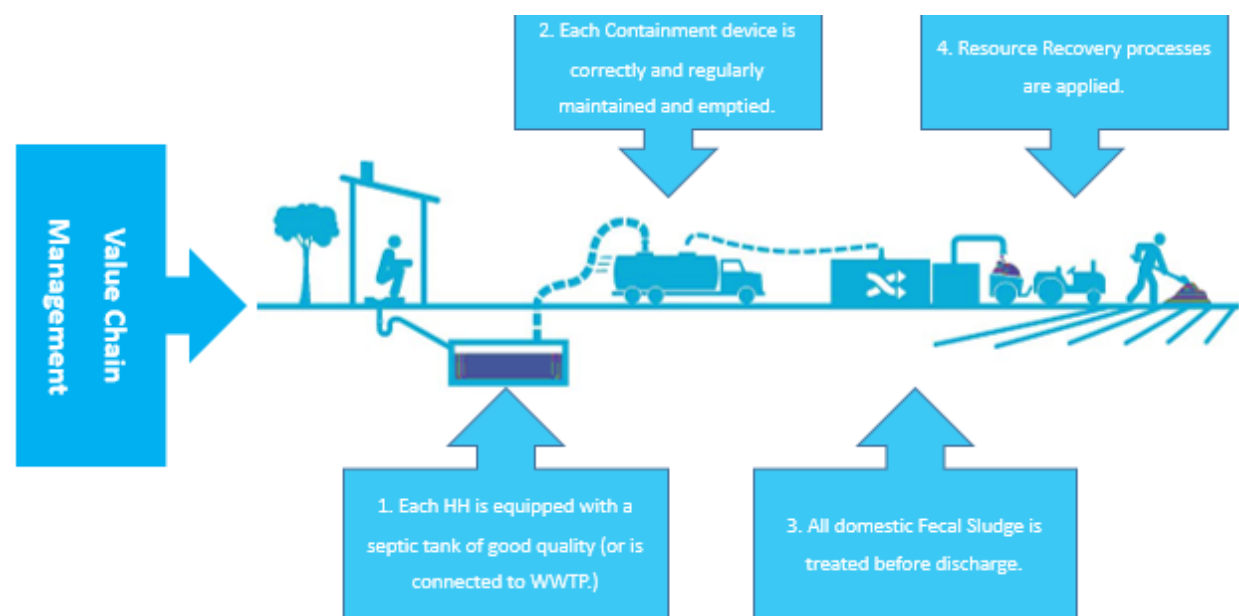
Value Chain Management

2. Each Containment device is correctly and regularly maintained and emptied.

4. Resource Recovery processes are applied.

1. Each HH is equipped with a septic tank of good quality (or is connected to WWTP.)

3. All domestic Fecal Sludge is treated before discharge.